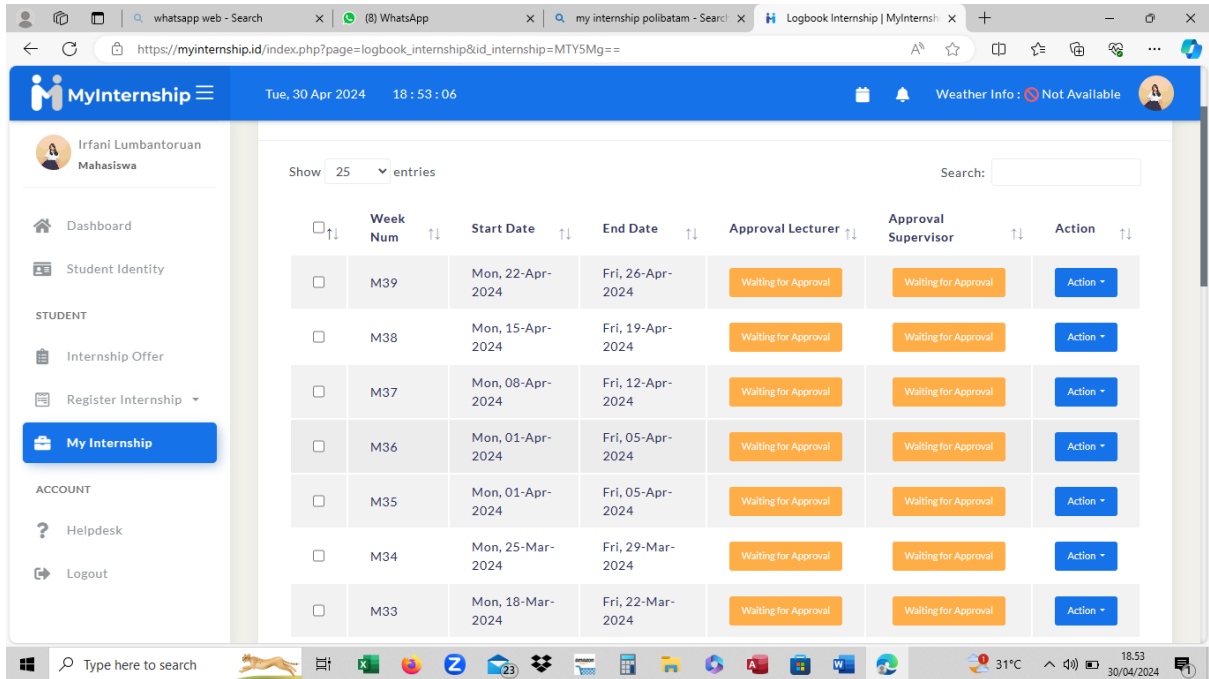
whatsapp web - Search
(8) WhatsApp
my internship polibatam - Search
Logbook Internship | MyInternsh

https://myinternship.id/index.php?page=logbook_internship&id_internship=MTY5Mg==

MyInternship

Tue, 30 Apr 2024 18 : 53 : 06

Weather Info : Not Available

Irfani Lumbantoruan
Mahasiswa

Dashboard
Student Identity
STUDENT
Internship Offer
Register Internship
My Internship
ACCOUNT
Helpdesk
Logout

Show 25 entries

Search:

| | Week Num | Start Date | End Date | Approval Lecturer | Approval Supervisor | Action |
|---|---|---|---|---|---|---|
| | M39 | Mon, 22-Apr-2024 | Fri, 26-Apr-2024 | Waiting for Approval | Waiting for Approval | Action |
| | M38 | Mon, 15-Apr-2024 | Fri, 19-Apr-2024 | Waiting for Approval | Waiting for Approval | Action |
| | M37 | Mon, 08-Apr-2024 | Fri, 12-Apr-2024 | Waiting for Approval | Waiting for Approval | Action |
| | M36 | Mon, 01-Apr-2024 | Fri, 05-Apr-2024 | Waiting for Approval | Waiting for Approval | Action |
| | M35 | Mon, 01-Apr-2024 | Fri, 05-Apr-2024 | Waiting for Approval | Waiting for Approval | Action |
| | M34 | Mon, 25-Mar-2024 | Fri, 29-Mar-2024 | Waiting for Approval | Waiting for Approval | Action |
| | M33 | Mon, 18-Mar-2024 | Fri, 22-Mar-2024 | Waiting for Approval | Waiting for Approval | Action |

Type here to search
31°C
18.53
30/04/2024